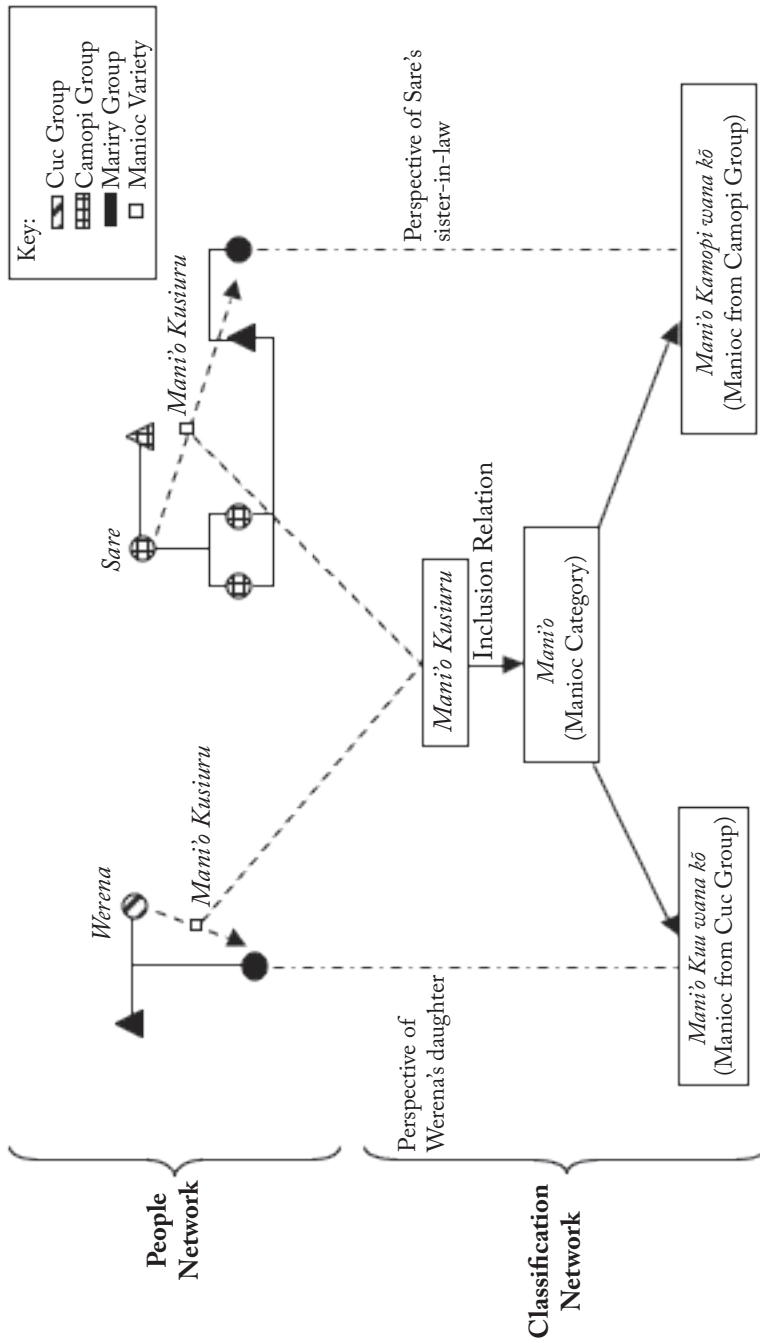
Key:
Cuc Group
Camopi Group
Mariry Group
Manioc Variety

People Network

Classification Network

Werena

Mani'o Kusiuru

Sare

Mani'o Kusiuru

Perspective of Werena's daughter

Perspective of Sare's sister-in-law

Mani'o Kusiuru

Inclusion Relation

Mani'o
(Manioc Category)

Mani'o Kuu wana kõ
(Manioc from Cuc Group)

Mani'o Kamopi wana kõ
(Manioc from Camopi Group)